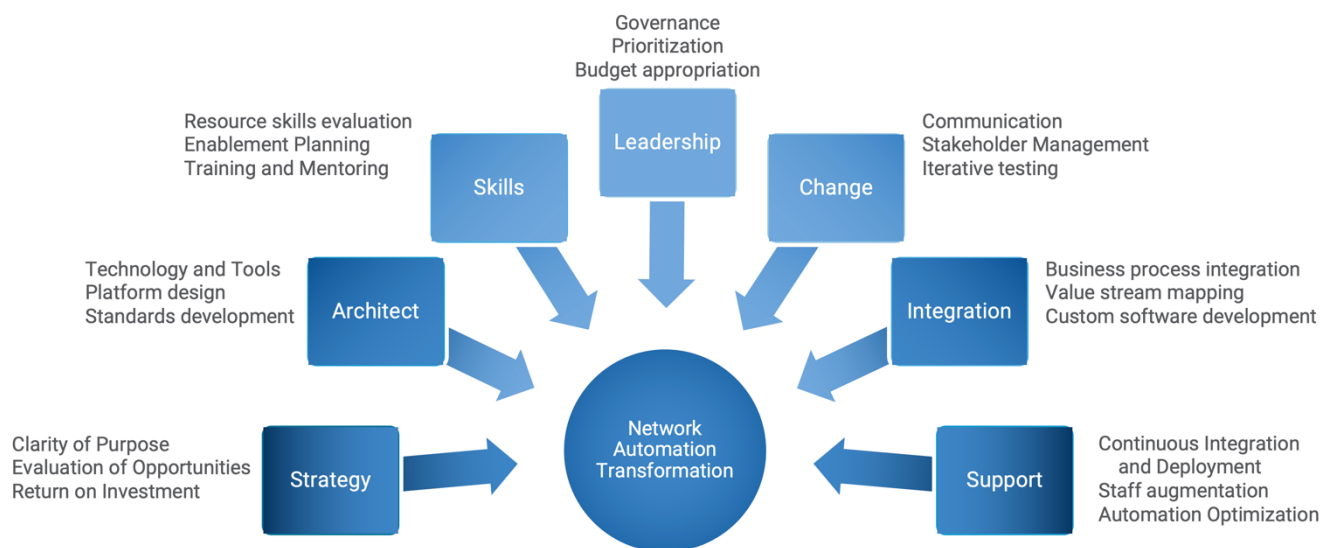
Governance
Prioritization
Budget appropriation

Leadership

Resource skills evaluation
Enablement Planning
Training and Mentoring

Skills

Communication
Stakeholder Management
Iterative testing

Change

Technology and Tools
Platform design
Standards development

Architect

Business process integration
Value stream mapping
Custom software development

Integration

Network Automation Transformation

Clarity of Purpose
Evaluation of Opportunities
Return on Investment

Strategy

Support

Continuous Integration and Deployment
Staff augmentation
Automation Optimization